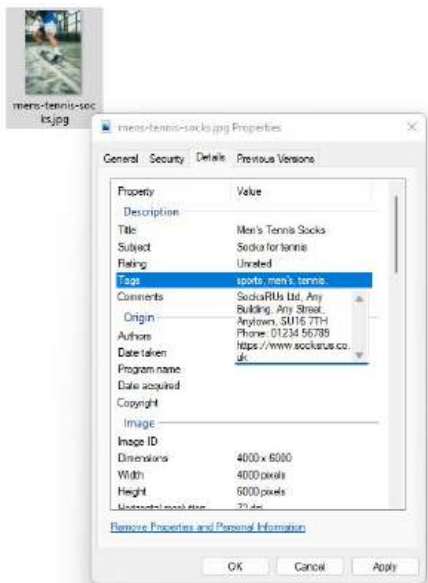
mens-tennis-socks.jpg

mens-tennis-socks.jpg Properties

General Security Details Previous Versions

| Property | Value |
|---|---|
| Description | |
| Title | Men's Tennis Socks |
| Subject | Socks for tennis |
| Rating | Unrated |
| Tags | sports, men's, tennis, |
| Comments | SocksRUs Ltd, Any Building, Any Street, Anytown, SU16 7TH Phone: 01234 56789 https://www.socksrus.co.uk |
| Origin | |
| Authors | |
| Date taken | |
| Program name | |
| Date acquired | |
| Copyright | |
| Image | |
| Image ID | |
| Dimensions | 4000 x 6000 |
| Width | 4000 pixels |
| Height | 6000 pixels |
| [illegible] | 72 dpi |

Remove Properties and Personal Information

OK Cancel Apply